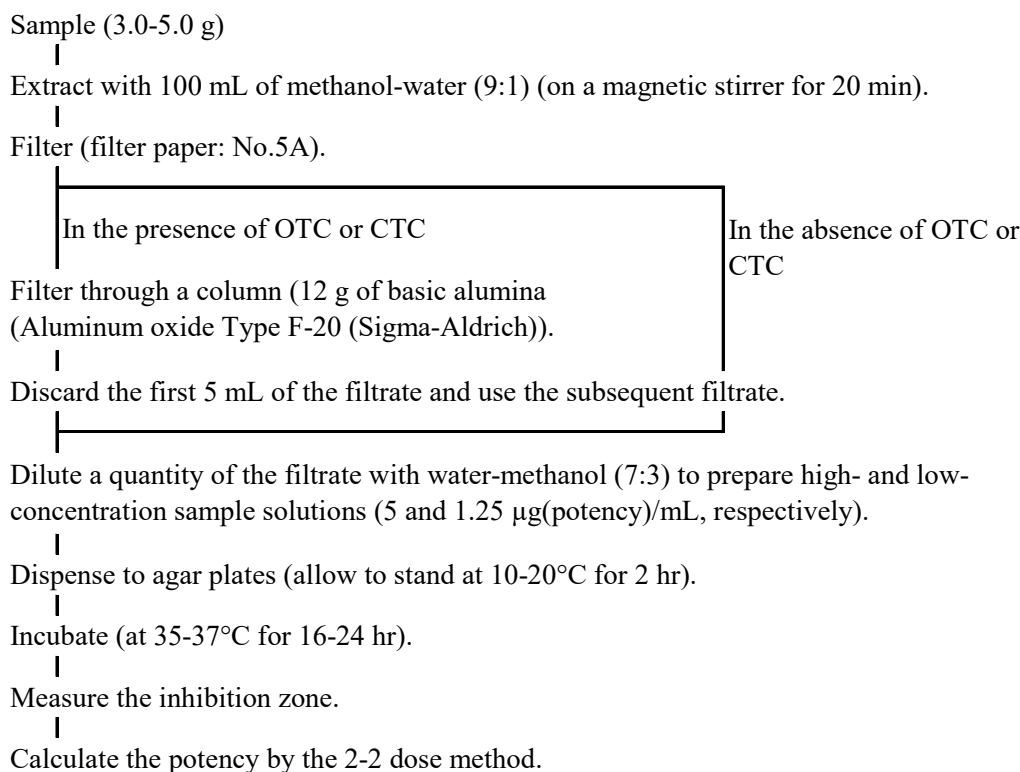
Sample (3.0-5.0 g)

Extract with 100 mL of methanol-water (9:1) (on a magnetic stirrer for 20 min).

Filter (filter paper: No.5A).

In the presence of OTC or CTC

In the absence of OTC or CTC

Filter through a column (12 g of basic alumina (Aluminum oxide Type F-20 (Sigma-Aldrich)).

Discard the first 5 mL of the filtrate and use the subsequent filtrate.

Dilute a quantity of the filtrate with water-methanol (7:3) to prepare high- and low-concentration sample solutions (5 and 1.25 μg(potency)/mL, respectively).

Dispense to agar plates (allow to stand at 10-20°C for 2 hr).

Incubate (at 35-37°C for 16-24 hr).

Measure the inhibition zone.

Calculate the potency by the 2-2 dose method.